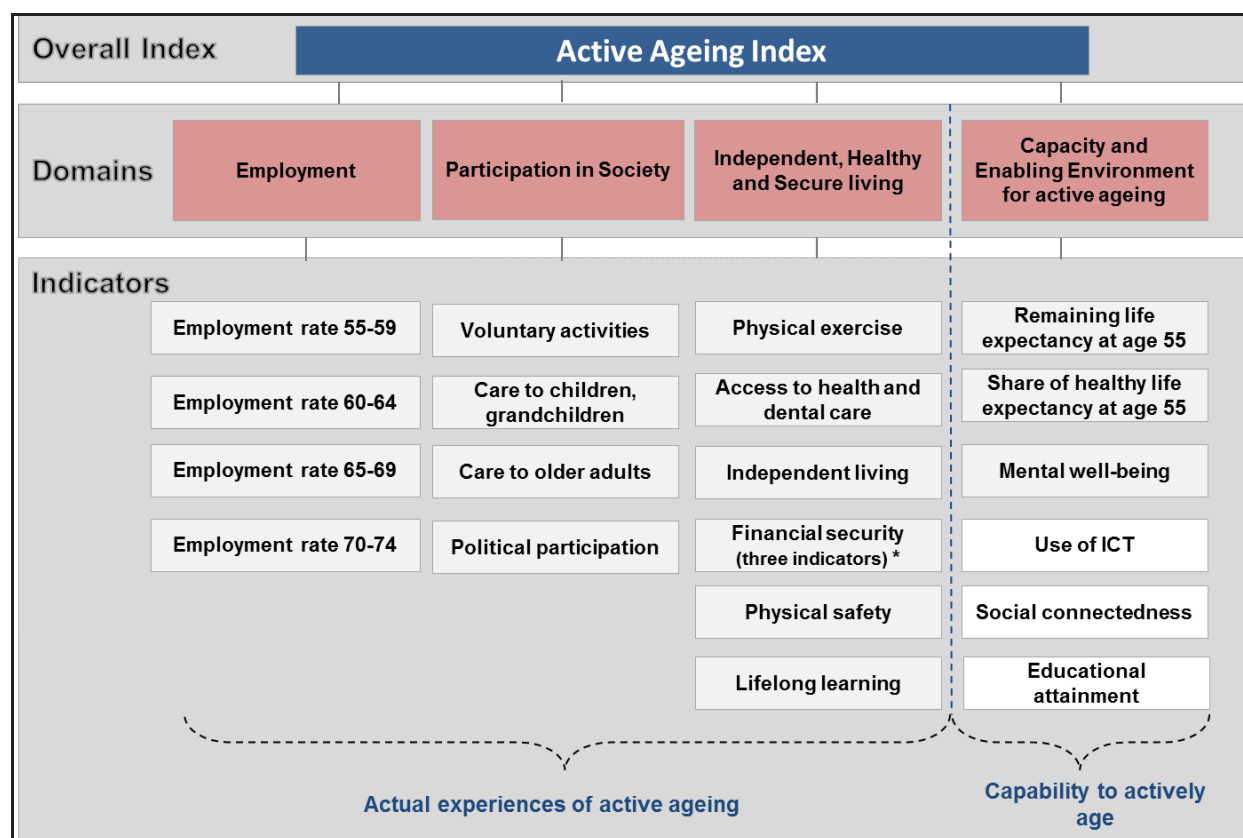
Overall Index

Active Ageing Index

Domains

| Employment | Participation in Society | Independent, Healthy and Secure living | Capacity and Enabling Environment for active ageing |
|---|---|---|---|

Indicators

| Employment | Participation in Society | Independent, Healthy and Secure living | Capacity and Enabling Environment for active ageing |
|---|---|---|---|
| Employment rate 55-59 | Voluntary activities | Physical exercise | Remaining life expectancy at age 55 |
| Employment rate 60-64 | Care to children, grandchildren | Access to health and dental care | Share of healthy life expectancy at age 55 |
| Employment rate 65-69 | Care to older adults | Independent living | Mental well-being |
| Employment rate 70-74 | Political participation | Financial security (three indicators) * | Use of ICT |
| | | Physical safety | Social connectedness |
| | | Lifelong learning | Educational attainment |

Actual experiences of active ageing

Capability to actively age